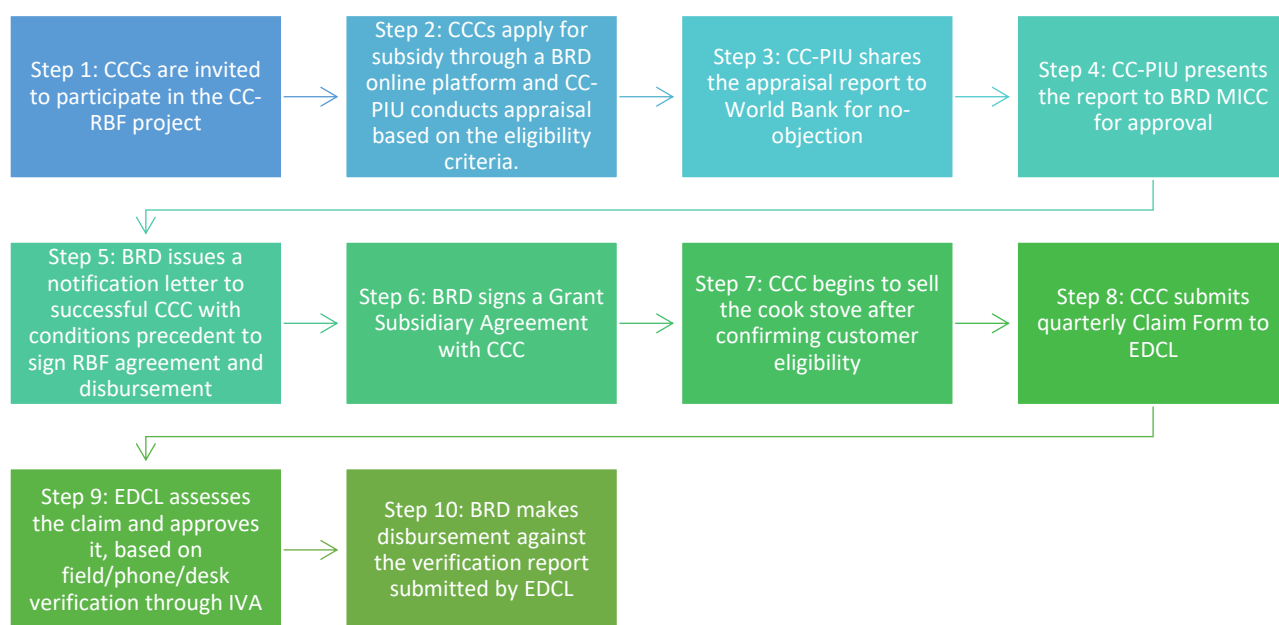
Step 1: CCCs are invited to participate in the CC-RBF project

Step 2: CCCs apply for subsidy through a BRD online platform and CC-PIU conducts appraisal based on the eligibility criteria.

Step 3: CC-PIU shares the appraisal report to World Bank for no-objection

Step 4: CC-PIU presents the report to BRD MICC for approval

Step 5: BRD issues a notification letter to successful CCC with conditions precedent to sign RBF agreement and disbursement

Step 6: BRD signs a Grant Subsidiary Agreement with CCC

Step 7: CCC begins to sell the cook stove after confirming customer eligibility

Step 8: CCC submits quarterly Claim Form to EDCL

Step 9: EDCL assesses the claim and approves it, based on field/phone/desk verification through IVA

Step 10: BRD makes disbursement against the verification report submitted by EDCL